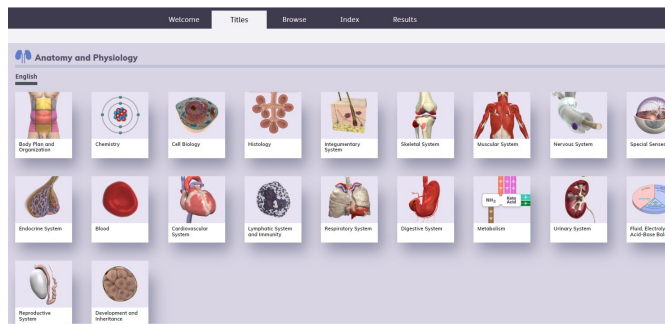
Welcome Titles Browse Index Results

Anatomy and Physiology

English

Body Plan and Organization

Chemistry

Cell Biology

Histology

Integumentary System

Skeletal System

Muscular System

Nervous System

Special Senses

Endocrine System

Blood

Cardiovascular System

Lymphatic System and Immunity

Respiratory System

Digestive System

$NH_3$ Keto Acid

Metabolism

Urinary System

Fluid, Electroly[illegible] Acid-Base Bal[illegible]

Reproductive System

Development and Inheritance